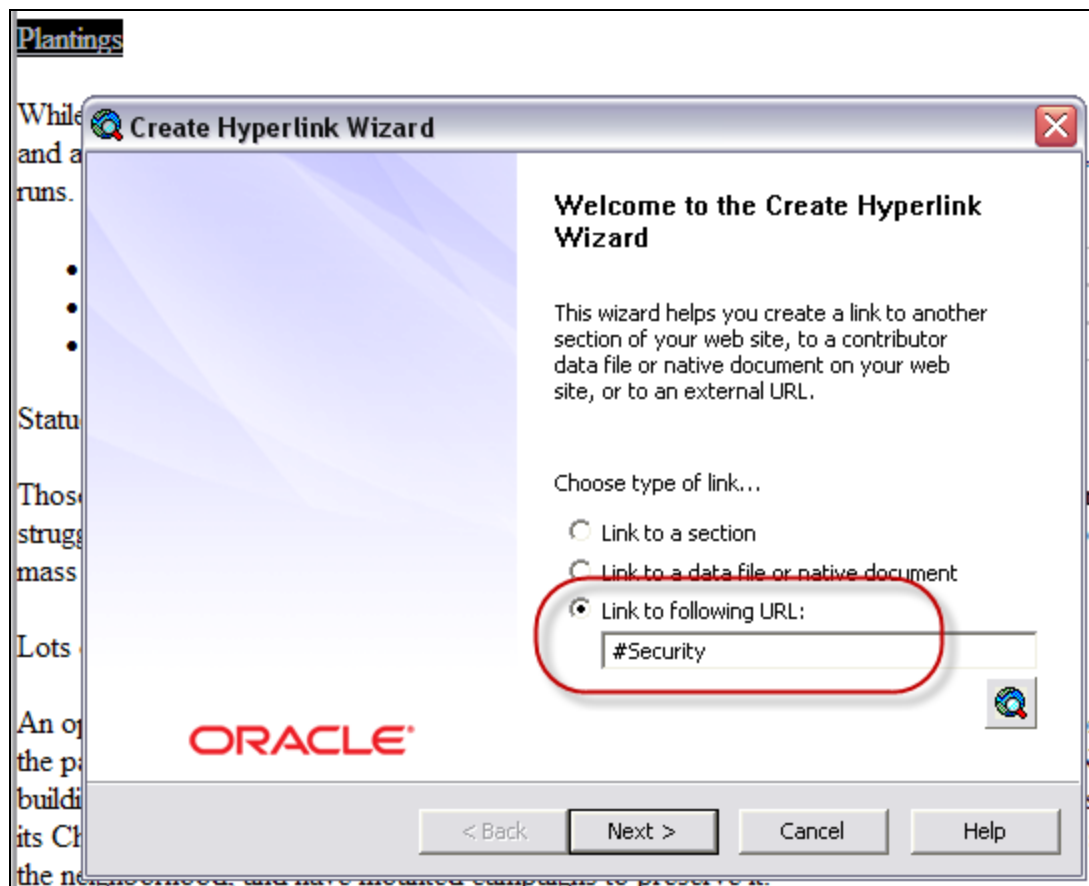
Plantings

While
and a
runs.

Statu

Those
strugg
mass

Lots

An op
the pa
buildi
its Ch
the n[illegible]

Create Hyperlink Wizard

Welcome to the Create Hyperlink Wizard

This wizard helps you create a link to another section of your web site, to a contributor data file or native document on your web site, or to an external URL.

Choose type of link...

Link to a section

Link to a data file or native document

Link to following URL:

#Security

ORACLE

< Back

Next >

Cancel

Help